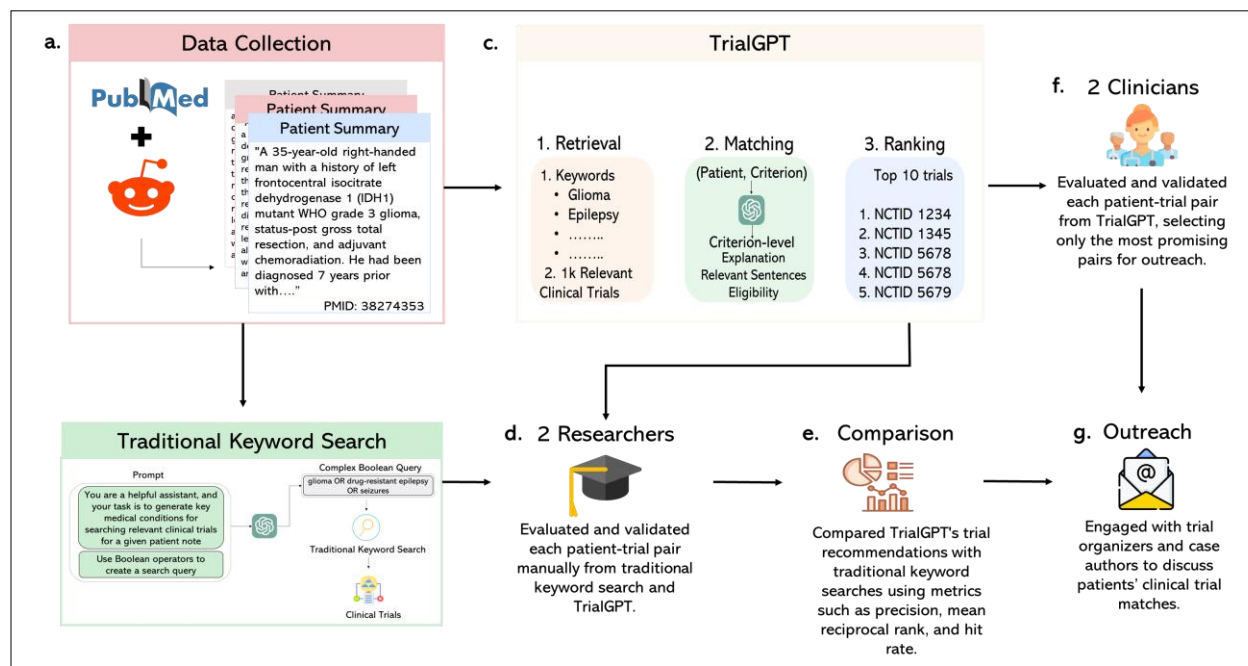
a. Data Collection

PubMed

+

Patient Summary

Patient Summary

Patient Summary

"A 35-year-old right-handed man with a history of left frontocentral isocitrate dehydrogenase 1 (IDH1) mutant WHO grade 3 glioma, status-post gross total resection, and adjuvant chemoradiation. He had been diagnosed 7 years prior with…."

PMID: 38274353

c. TrialGPT

1. Retrieval

1. Keywords
• Glioma
• Epilepsy
• ……..
• ……..
2. 1k Relevant Clinical Trials

2. Matching

(Patient, Criterion)

Criterion-level
Explanation
Relevant Sentences
Eligibility

3. Ranking

Top 10 trials

1. NCTID 1234
2. NCTID 1345
3. NCTID 5678
4. NCTID 5678
5. NCTID 5679

f. 2 Clinicians

Evaluated and validated each patient-trial pair from TrialGPT, selecting only the most promising pairs for outreach.

Traditional Keyword Search

Prompt

You are a helpful assistant, and your task is to generate key medical conditions for searching relevant clinical trials for a given patient note

Use Boolean operators to create a search query

Complex Boolean Query

glioma OR drug-resistant epilepsy OR seizures

Traditional Keyword Search

Clinical Trials

d. 2 Researchers

Evaluated and validated each patient-trial pair manually from traditional keyword search and TrialGPT.

e. Comparison

Compared TrialGPT's trial recommendations with traditional keyword searches using metrics such as precision, mean reciprocal rank, and hit rate.

g. Outreach

Engaged with trial organizers and case authors to discuss patients' clinical trial matches.